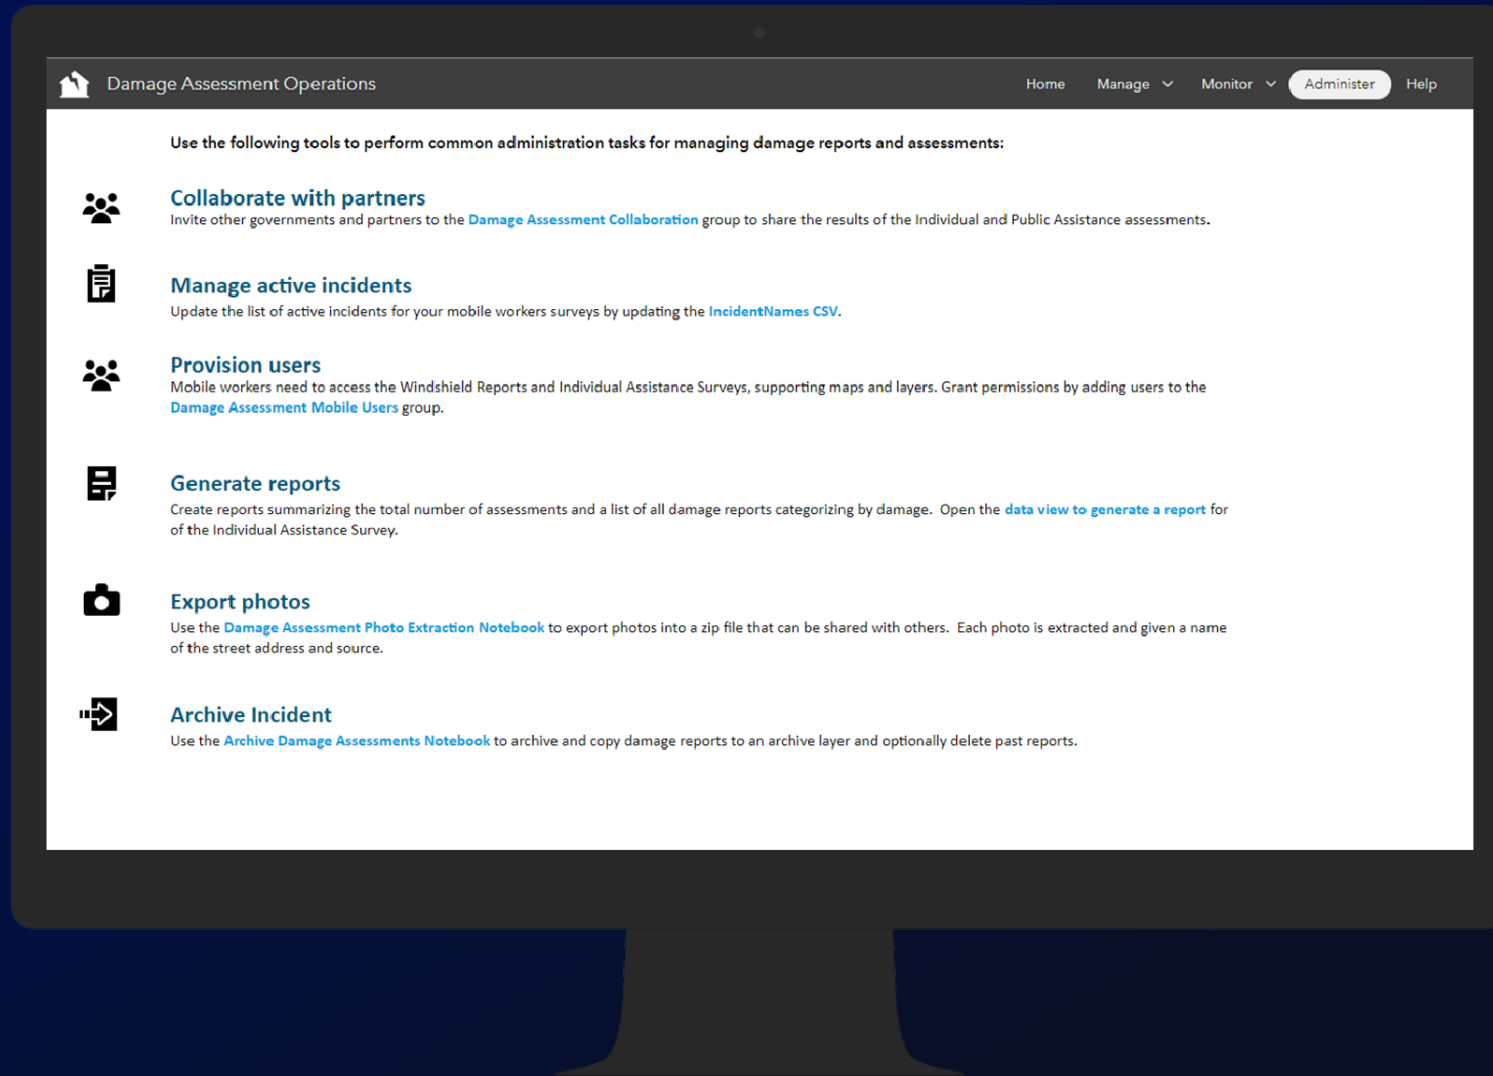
Damage Assessment Operations

Home Manage Monitor Administer Help

Use the following tools to perform common administration tasks for managing damage reports and assessments:

Collaborate with partners
Invite other governments and partners to the Damage Assessment Collaboration group to share the results of the Individual and Public Assistance assessments.

Manage active incidents
Update the list of active incidents for your mobile workers surveys by updating the IncidentNames CSV.

Provision users
Mobile workers need to access the Windshield Reports and Individual Assistance Surveys, supporting maps and layers. Grant permissions by adding users to the Damage Assessment Mobile Users group.

Generate reports
Create reports summarizing the total number of assessments and a list of all damage reports categorizing by damage. Open the data view to generate a report for of the Individual Assistance Survey.

Export photos
Use the Damage Assessment Photo Extraction Notebook to export photos into a zip file that can be shared with others. Each photo is extracted and given a name of the street address and source.

Archive Incident
Use the Archive Damage Assessments Notebook to archive and copy damage reports to an archive layer and optionally delete past reports.